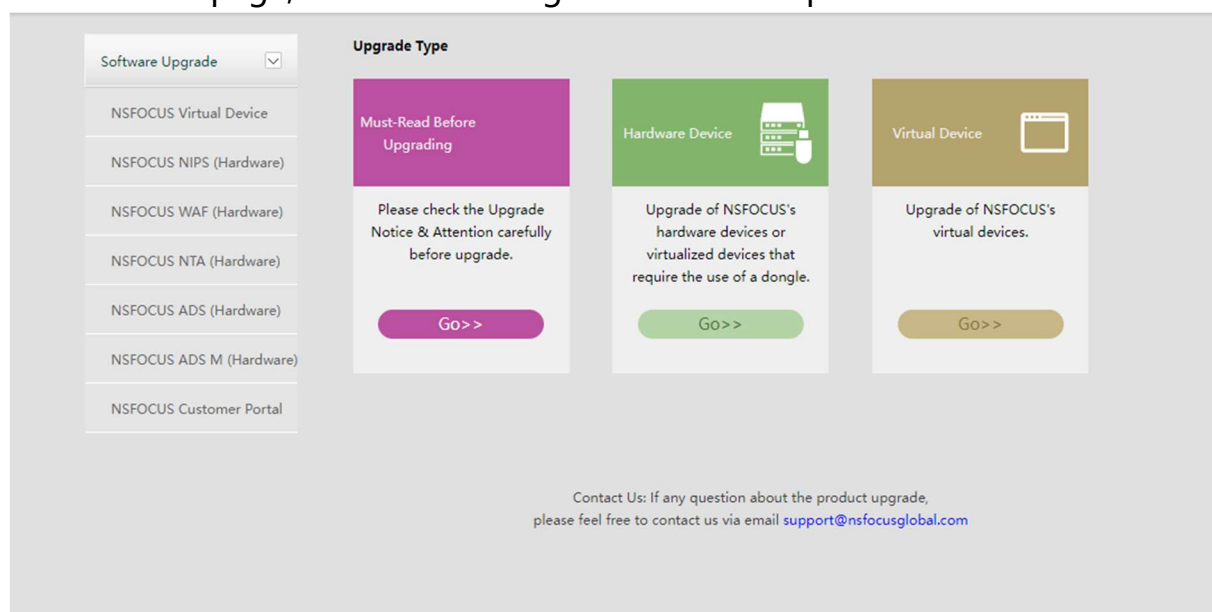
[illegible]

Software Upgrade

NSFOCUS Virtual Device

NSFOCUS NIPS (Hardware)

NSFOCUS WAF (Hardware)

NSFOCUS NTA (Hardware)

NSFOCUS ADS (Hardware)

NSFOCUS ADS M (Hardware)

NSFOCUS Customer Portal

Upgrade Type

Must-Read Before Upgrading

Please check the Upgrade Notice & Attention carefully before upgrade.

Go>>

Hardware Device

Upgrade of NSFOCUS's hardware devices or virtualized devices that require the use of a dongle.

Go>>

Virtual Device

Upgrade of NSFOCUS's virtual devices.

Go>>

Contact Us: If any question about the product upgrade, please feel free to contact us via email support@nsfocusglobal.com